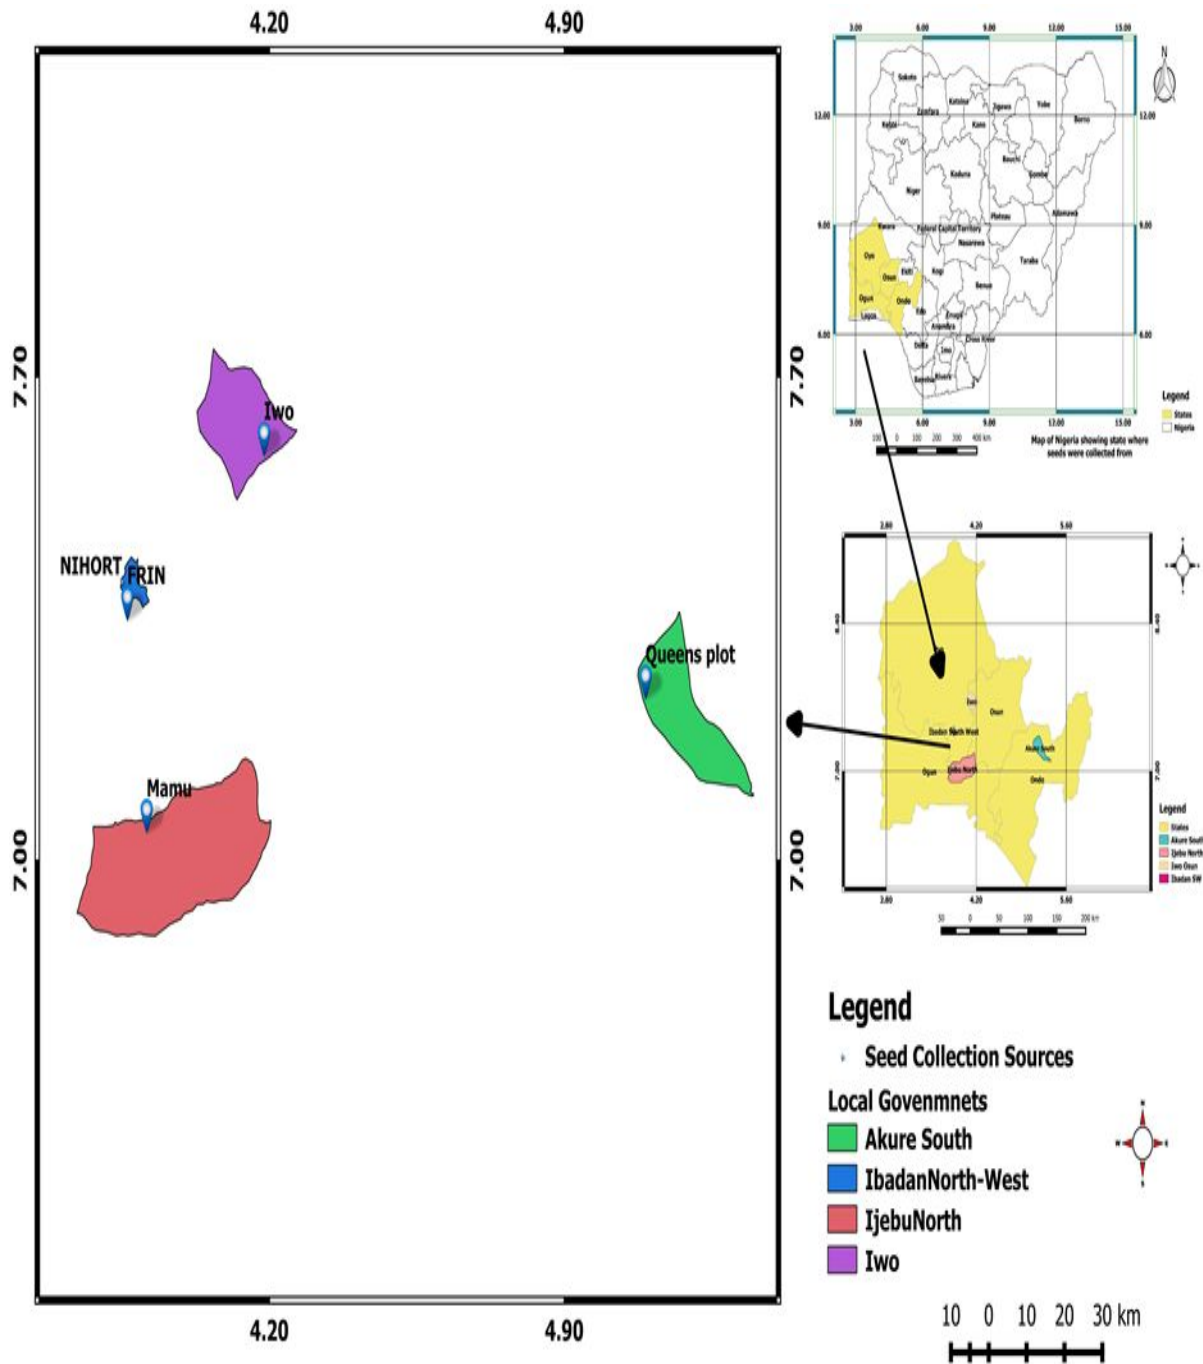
4.20
4.90
7.70
7.00
7.70
7.00
Iwo
NIHORT
FRIN
Queens plot
Mamu
4.20
4.90

3.00 6.00 9.00 12.00 15.00
12.00
9.00
6.00
Sokoto
Katsina
Jigawa
Yobe
Borno
Zamfara
Kebbi
Kano
Bauchi
Gombe
Kaduna
Niger
Adamawa
Kwara
Federal Capital Territory
Plateau
Nasarawa
Oyo
Osun
Ekiti
Kogi
Taraba
Benue
Ogun
Ondo
Lagos
Edo
Enugu
Anambra
Delta
Imo
Cross River
Bayelsa
Rivers
3.00 6.00 9.00 12.00 15.00
100 0 100 200 300 400 km
Legend
States
Nigeria
Map of Nigeria showing state where seeds were collected from

2.80 4.20 5.60
8.40
7.00
Iwo
Osun
Ibadan North West
Akure South
Ogun
Ijebu North
Ondo
2.80 4.20 5.60
50 0 50 100 150 200 km
Legend
States
Akure South
Ijebu North
Iwo Osun
Ibadan SW

Legend
Seed Collection Sources
Local Govenmnets
Akure South
IbadanNorth-West
IjebuNorth
Iwo
10 0 10 20 30 km